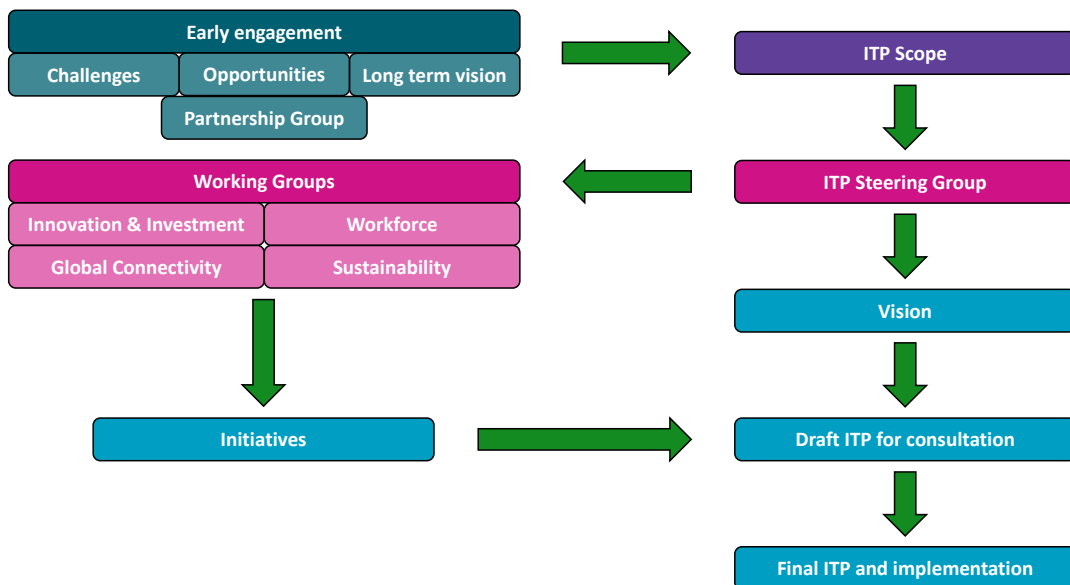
Early engagement

Challenges

Opportunities

Long term vision

Partnership Group

ITP Scope

ITP Steering Group

Working Groups

Innovation & Investment

Workforce

Global Connectivity

Sustainability

Vision

Initiatives

Draft ITP for consultation

Final ITP and implementation